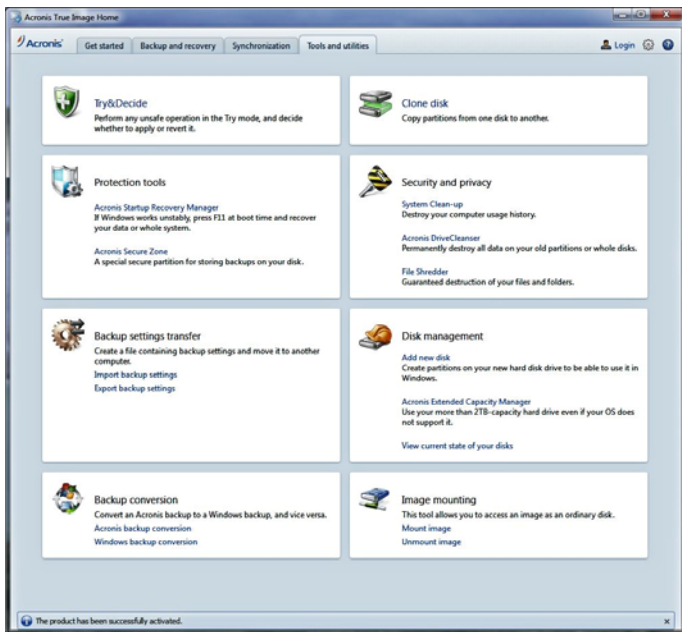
Acronis True Image Home

Acronis

Get started

Backup and recovery

Synchronization

Tools and utilities

Login

Try&Decide
Perform any unsafe operation in the Try mode, and decide whether to apply or revert it.

Clone disk
Copy partitions from one disk to another.

Protection tools
Acronis Startup Recovery Manager
If Windows works unstably, press F11 at boot time and recover your data or whole system.

Acronis Secure Zone
A special secure partition for storing backups on your disk.

Security and privacy
System Clean-up
Destroy your computer usage history.

Acronis DriveCleanser
Permanently destroy all data on your old partitions or whole disks.

File Shredder
Guaranteed destruction of your files and folders.

Backup settings transfer
Create a file containing backup settings and move it to another computer.
Import backup settings
Export backup settings

Disk management
Add new disk
Create partitions on your new hard disk drive to be able to use it in Windows.

Acronis Extended Capacity Manager
Use your more than 2TB-capacity hard drive even if your OS does not support it.

View current state of your disks

Backup conversion
Convert an Acronis backup to a Windows backup, and vice versa.
Acronis backup conversion
Windows backup conversion

Image mounting
This tool allows you to access an image as an ordinary disk.
Mount image
Unmount image

The product has been successfully activated.